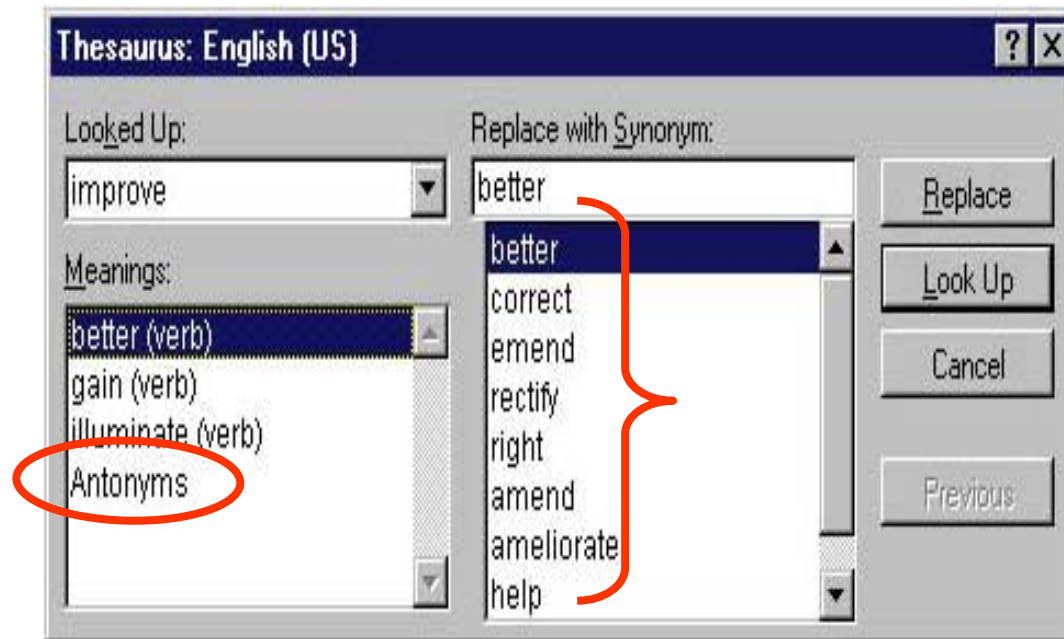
Thesaurus: English (US)

?

X

Looked Up:

improve

Meanings:

better (verb)
gain (verb)
illuminate (verb)
Antonyms

Replace with Synonym:

better

better
correct
emend
rectify
right
amend
ameliorate
help

Replace

Look Up

Cancel

Previous